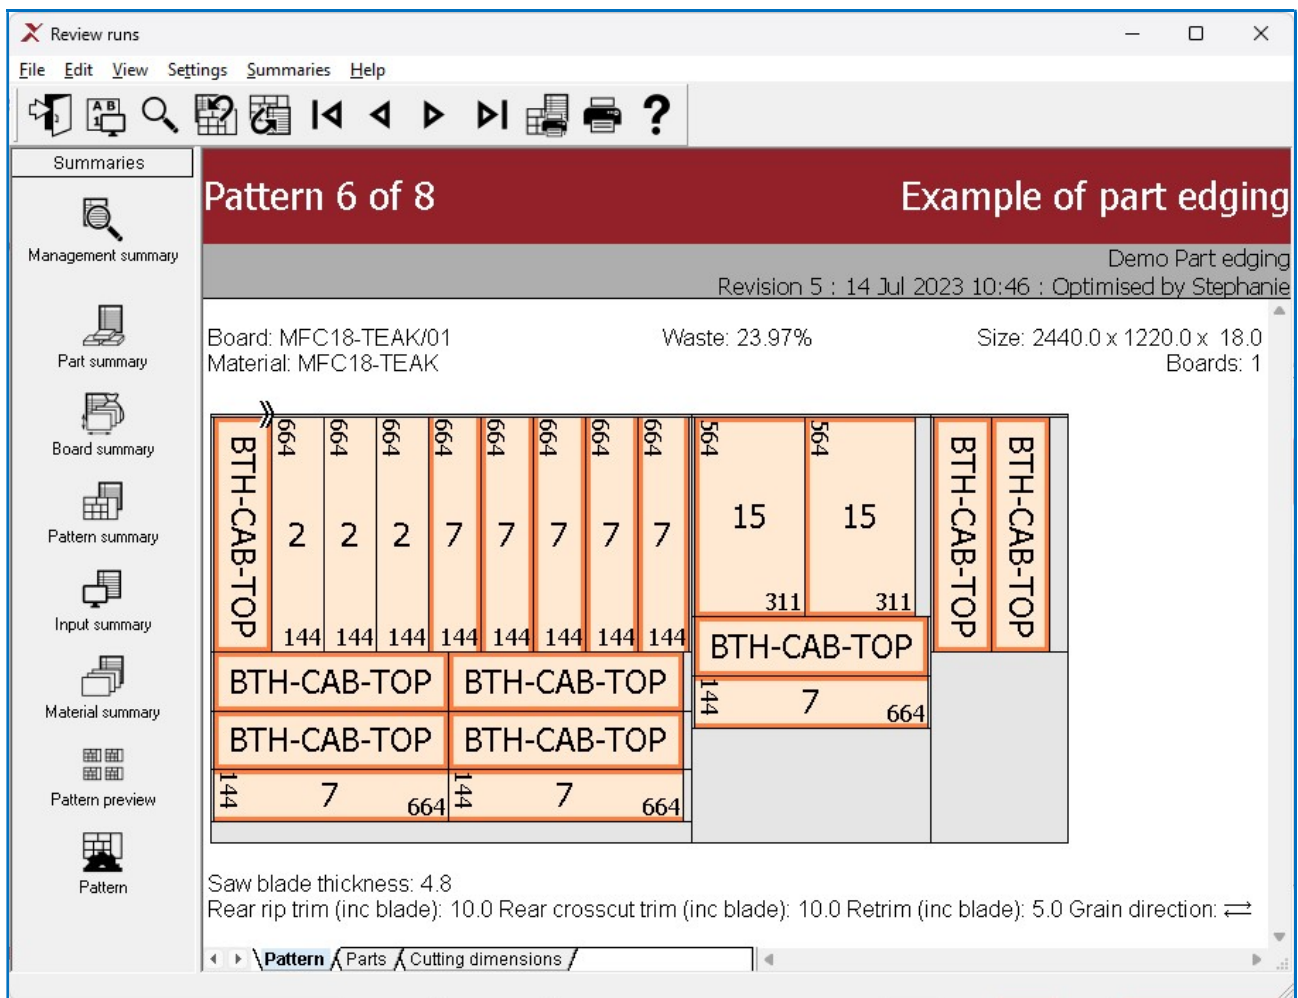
Review runs

File Edit View Settings Summaries Help

Summaries

Management summary

Part summary

Board summary

Pattern summary

Input summary

Material summary

Pattern preview

Pattern

Pattern 6 of 8

Example of part edging

Demo Part edging

Revision 5 : 14 Jul 2023 10:46 : Optimised by Stephanie

Board: MFC18-TEAK/01
Material: MFC18-TEAK

Waste: 23.97%

Size: 2440.0 x 1220.0 x 18.0
Boards: 1

BTH-CAB-TOP
664 2 144
664 2 144
664 2 144
664 7 144
664 7 144
664 7 144
664 7 144
664 7 144
564 15 311
564 15 311
BTH-CAB-TOP
BTH-CAB-TOP
BTH-CAB-TOP
BTH-CAB-TOP
BTH-CAB-TOP
BTH-CAB-TOP
BTH-CAB-TOP
144 7 664
144 7 664
144 7 664

Saw blade thickness: 4.8
Rear rip trim (inc blade): 10.0 Rear crosscut trim (inc blade): 10.0 Retrim (inc blade): 5.0 Grain direction: ⇄

Pattern Parts Cutting dimensions